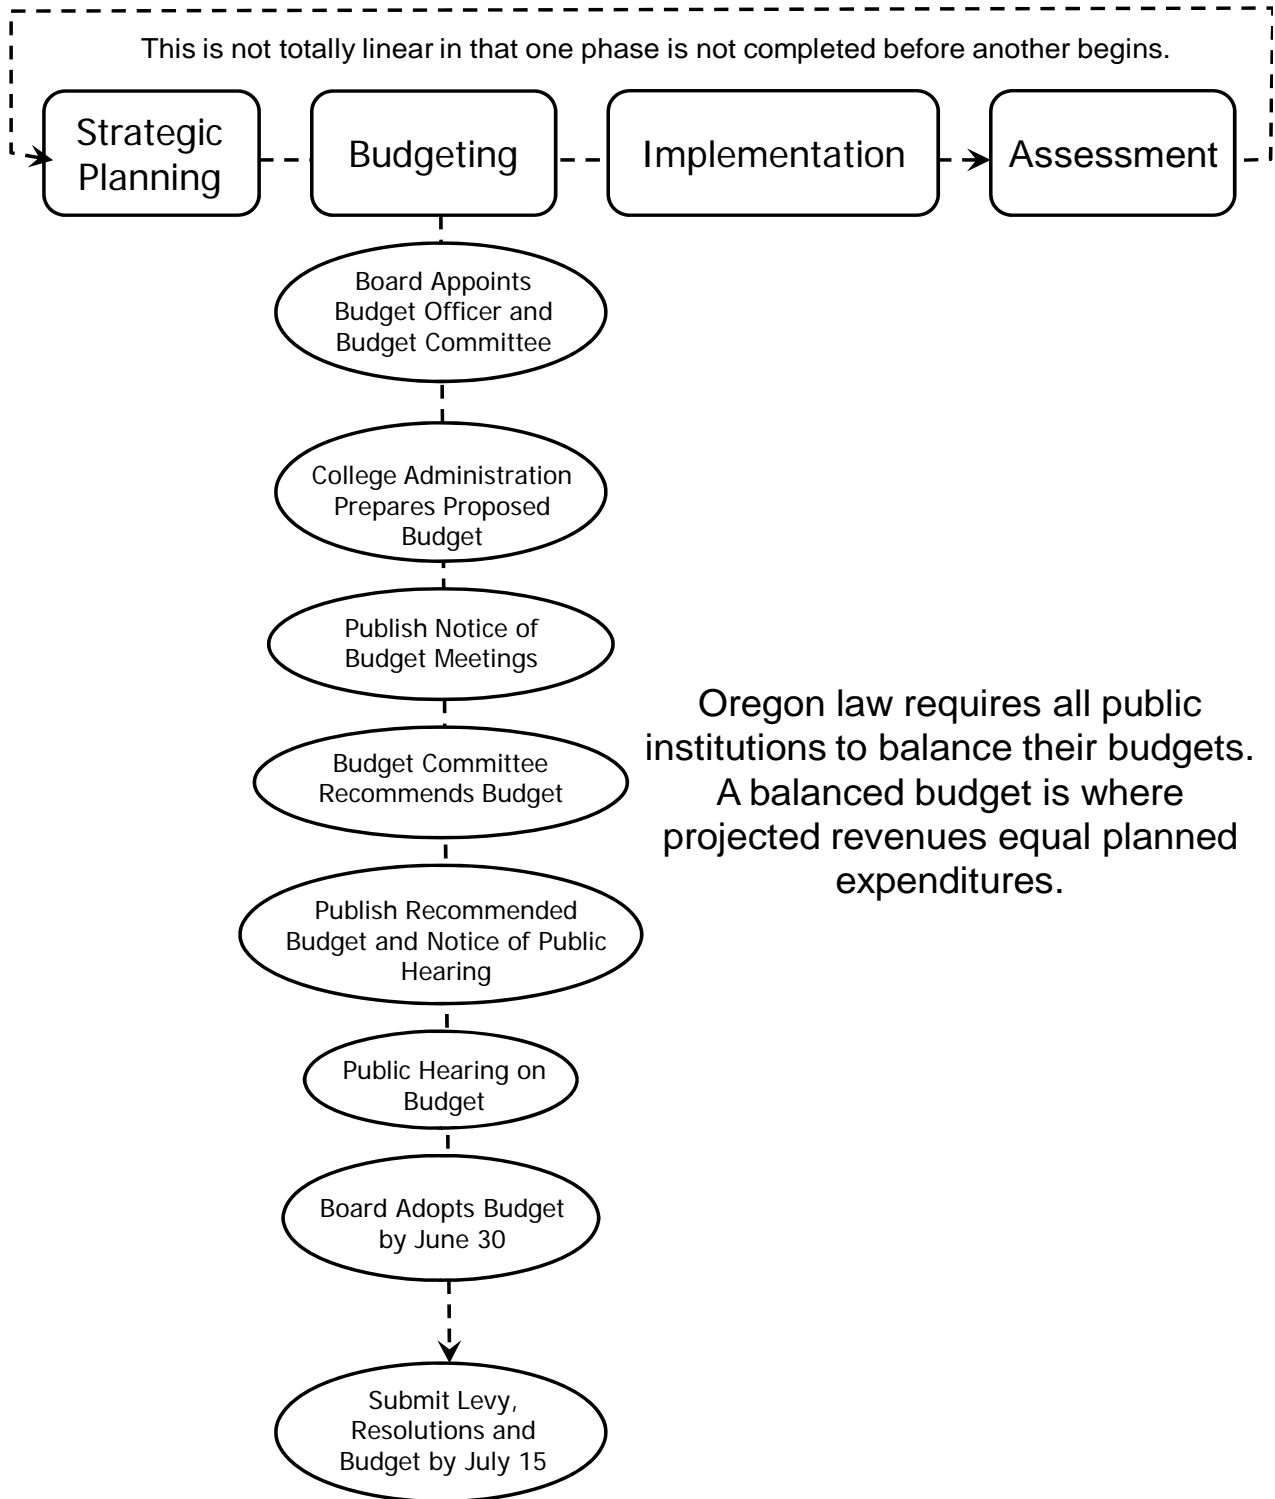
This is not totally linear in that one phase is not completed before another begins.

Strategic Planning

Budgeting

Implementation

Assessment

Board Appoints Budget Officer and Budget Committee

College Administration Prepares Proposed Budget

Publish Notice of Budget Meetings

Budget Committee Recommends Budget

Publish Recommended Budget and Notice of Public Hearing

Public Hearing on Budget

Board Adopts Budget by June 30

Submit Levy, Resolutions and Budget by July 15

Oregon law requires all public institutions to balance their budgets. A balanced budget is where projected revenues equal planned expenditures.